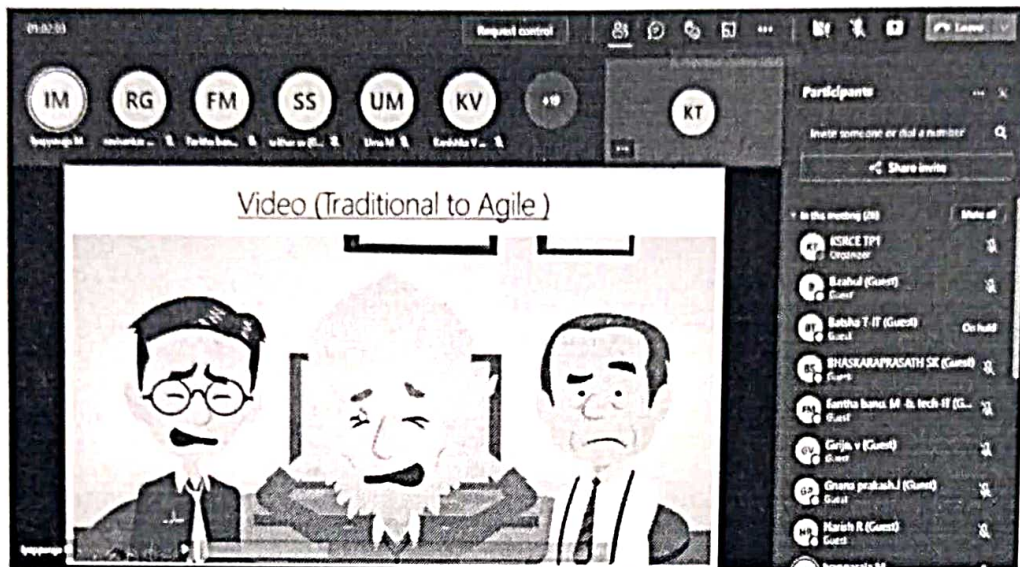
01:02:03

Request control

Leave

IM
RG
FM
SS
UM
KV
+10

KT

Participants

Invite someone or dial a number

Share invite

In the meeting (28)

Mute all

KSRCE TP1
Organizer

B.rahul (Guest)
Guest

Balaku T-IT (Guest)
Guest
On hold

BHASKARAPRASATH SK (Guest)
Guest

Fantha banu M -b. tech-IT (G...
Guest

Girija v (Guest)
Guest

Gnana prakash.J (Guest)
Guest

Harish R (Guest)
Guest

Video (Traditional to Agile )